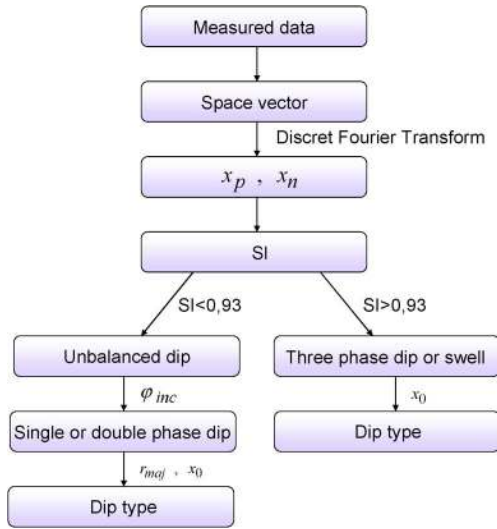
Measured data

Space vector

Discret Fourier Transform

$x_p$ , $x_n$

SI

SI<0,93

SI>0,93

Unbalanced dip

Three phase dip or swell

$\varphi_{inc}$

$x_0$

Single or double phase dip

Dip type

$r_{maj}$ , $x_0$

Dip type